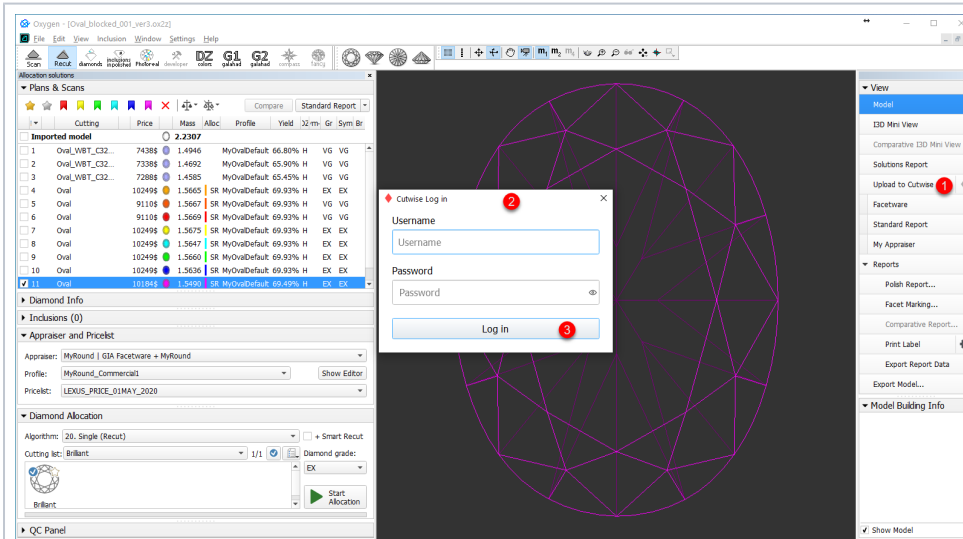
Oxygen - [Oval_blocked_001_ver3.ox2z]

File Edit View Inclusion Window Settings Help

Scan Recut diamonds inclusions inpatched Photoreal developer DZ colors G1 galahad G2 galahad compass fancy

Allocation solutions

Plans & Scans

Compare Standard Report

| | Cutting | Price | | Mass | Alloc | Profile | Yield | | Gr | Sym | Br |
|---|---|---|---|---|---|---|---|---|---|---|---|
| | Imported model | | | 2.2307 | | | | | | | |
| 1 | Oval_WBT_C32... | 7438$ | | 1.4946 | | MyOvalDefault | 66.80% | H | VG | VG | |
| 2 | Oval_WBT_C32... | 7338$ | | 1.4692 | | MyOvalDefault | 65.90% | H | VG | VG | |
| 3 | Oval_WBT_C32... | 7288$ | | 1.4585 | | MyOvalDefault | 65.45% | H | VG | VG | |
| 4 | Oval | 10249$ | | 1.5665 | SR | MyOvalDefault | 69.93% | H | EX | EX | |
| 5 | Oval | 9110$ | | 1.5667 | SR | MyOvalDefault | 69.93% | H | VG | VG | |
| 6 | Oval | 9110$ | | 1.5669 | SR | MyOvalDefault | 69.93% | H | VG | VG | |
| 7 | Oval | 10249$ | | 1.5675 | SR | MyOvalDefault | 69.93% | H | EX | EX | |
| 8 | Oval | 10249$ | | 1.5647 | SR | MyOvalDefault | 69.93% | H | EX | EX | |
| 9 | Oval | 10249$ | | 1.5660 | SR | MyOvalDefault | 69.93% | H | EX | EX | |
| 10 | Oval | 10249$ | | 1.5636 | SR | MyOvalDefault | 69.93% | H | EX | EX | |
| 11 | Oval | 10184$ | | 1.5490 | SR | MyOvalDefault | 69.49% | H | EX | EX | |

Diamond Info

Inclusions (0)

Appraiser and Pricelist

Appraiser: MyRound | GIA Facetware + MyRound

Profile: MyRound_Commercial1 Show Editor

Pricelist: LEXUS_PRICE_01MAY_2020

Diamond Allocation

Algorithm: 20. Single (Recut) + Smart Recut

Cutting list: Brilliant 1/1 Diamond grade:

EX

Brilliant

Start Allocation

QC Panel

Cutwise Log in 2

Username

Username

Password

Password

Log in 3

View

Model

I3D Mini View

Comparative I3D Mini View

Solutions Report

Upload to Cutwise 1

Facetware

Standard Report

My Appraiser

Reports

Polish Report...

Facet Marking...

Comparative Report...

Print Label

Export Report Data

Export Model...

Model Building Info

Show Model